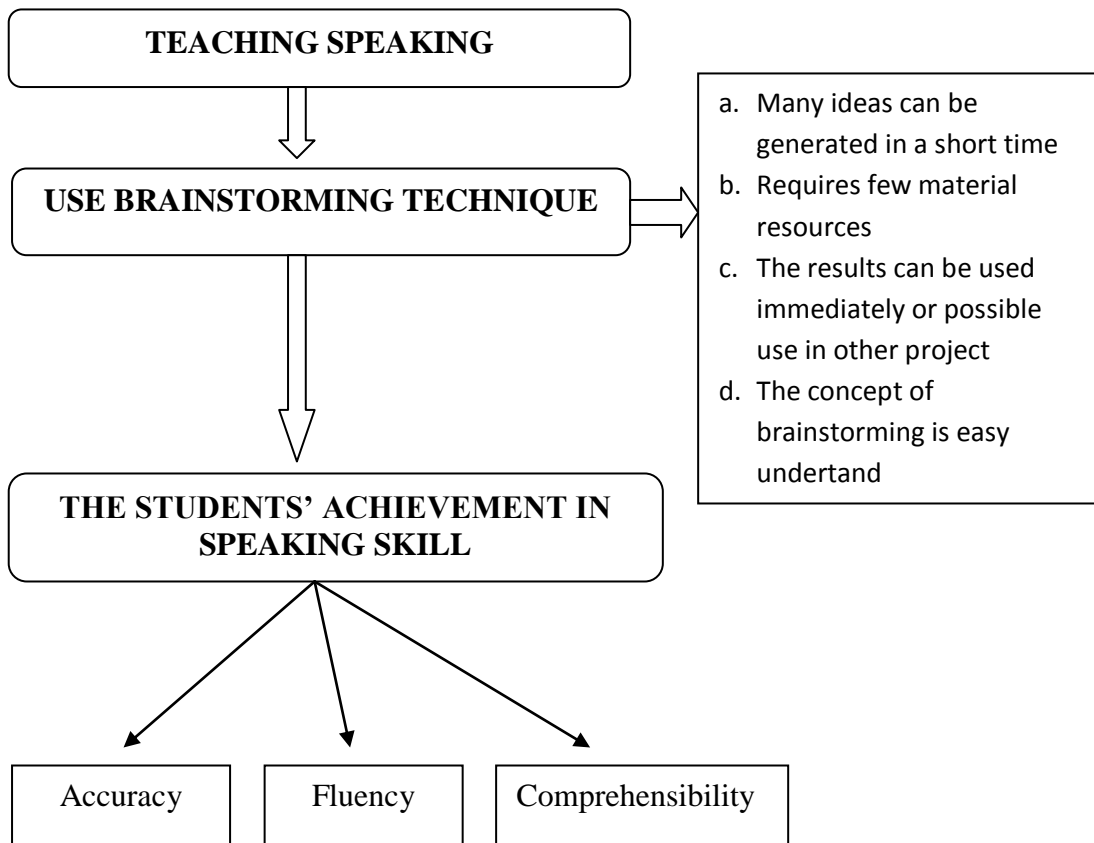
TEACHING SPEAKING

USE BRAINSTORMING TECHNIQUE

a. Many ideas can be generated in a short time
b. Requires few material resources
c. The results can be used immediately or possible use in other project
d. The concept of brainstorming is easy undertand

THE STUDENTS' ACHIEVEMENT IN SPEAKING SKILL

Accuracy

Fluency

Comprehensibility